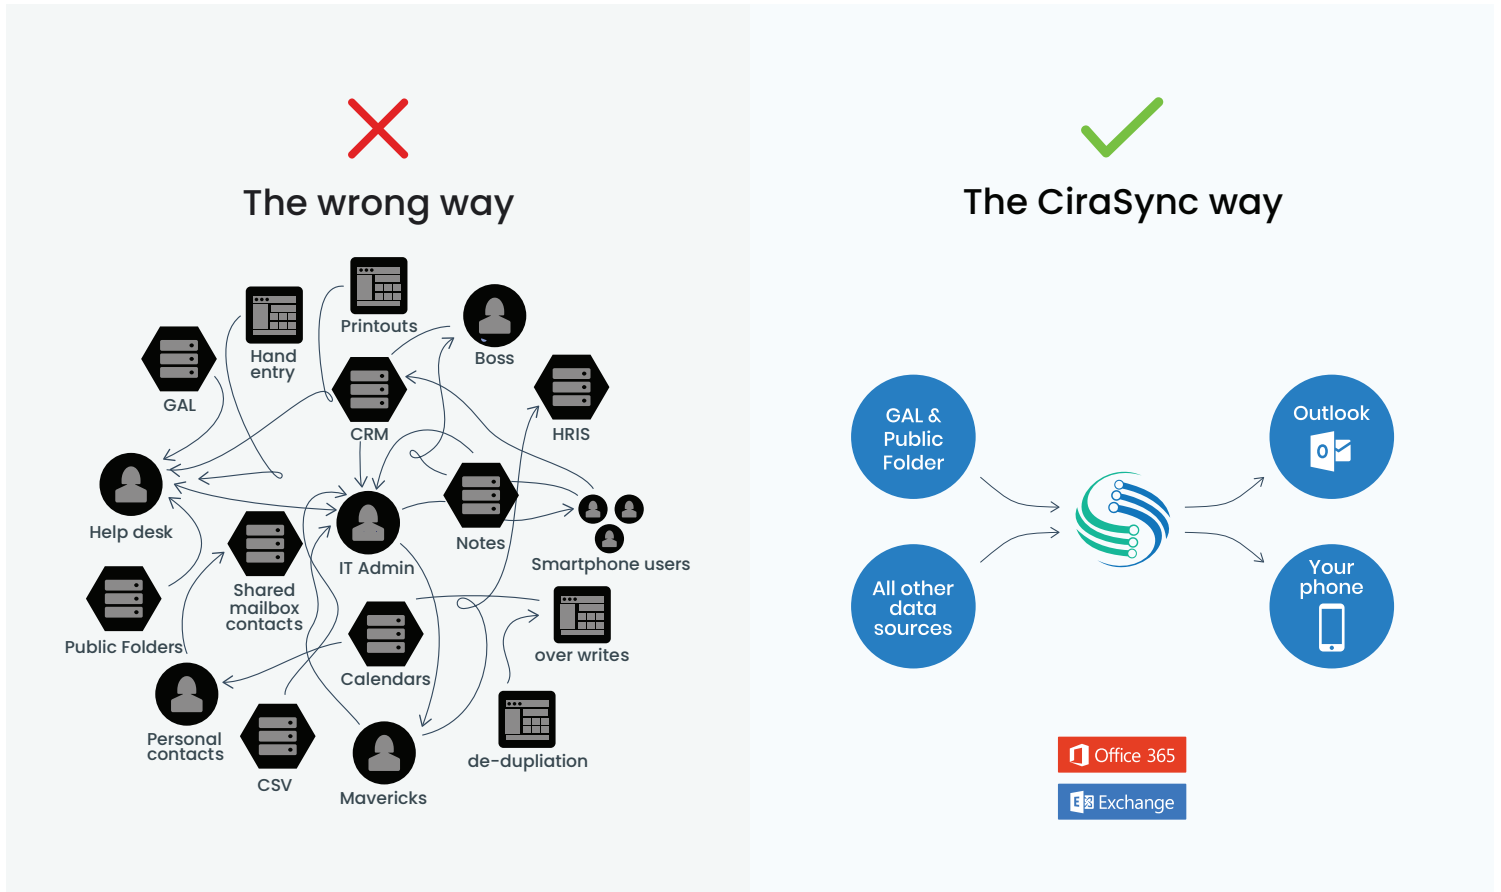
The wrong way

Printouts

Hand entry

Boss

GAL

CRM

HRIS

Help desk

IT Admin

Notes

Smartphone users

Shared mailbox contacts

Public Folders

Calendars

over writes

Personal contacts

CSV

Mavericks

de-dupliation

The CiraSync way

GAL & Public Folder

All other data sources

Outlook

Your phone

Office 365

Exchange